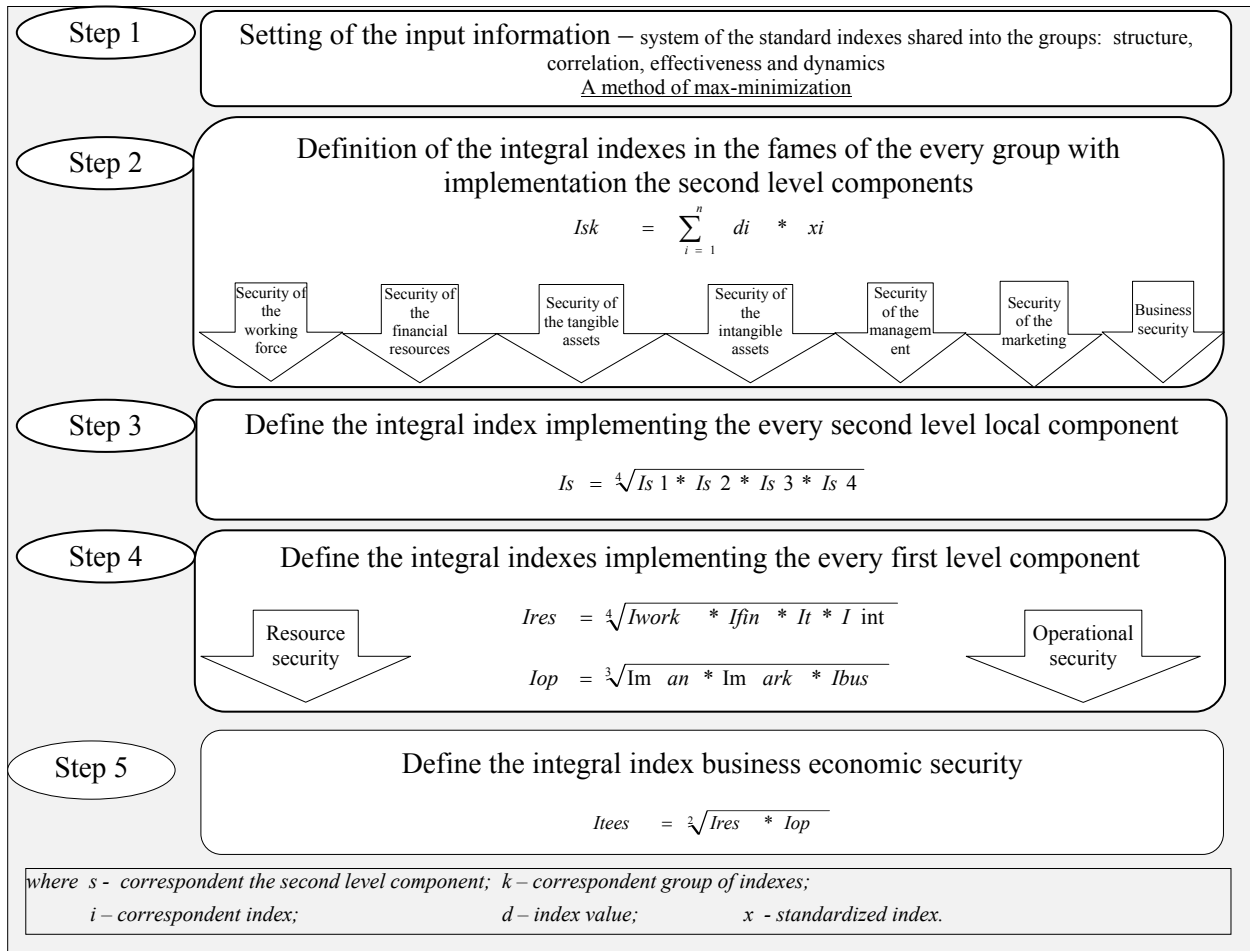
Step 1

Setting of the input information – system of the standard indexes shared into the groups: structure, correlation, effectiveness and dynamics

A method of max-minimization

Step 2

Definition of the integral indexes in the fames of the every group with implementation the second level components

$Isk = \sum_{i=1}^{n} di * xi$

Security of the working force

Security of the financial resources

Security of the tangible assets

Security of the intangible assets

Security of the management

Security of the marketing

Business security

Step 3

Define the integral index implementing the every second level local component

$Is = \sqrt[4]{Is1 * Is2 * Is3 * Is4}$

Step 4

Define the integral indexes implementing the every first level component

Resource security

$Ires = \sqrt[4]{Iwork * Ifin * It * I\text{int}}$

$Iop = \sqrt[3]{\text{Im}an * \text{Im}ark * Ibus}$

Operational security

Step 5

Define the integral index business economic security

$Itees = \sqrt[2]{Ires * Iop}$

where s - correspondent the second level component; k – correspondent group of indexes;
i – correspondent index; d – index value; x - standardized index.